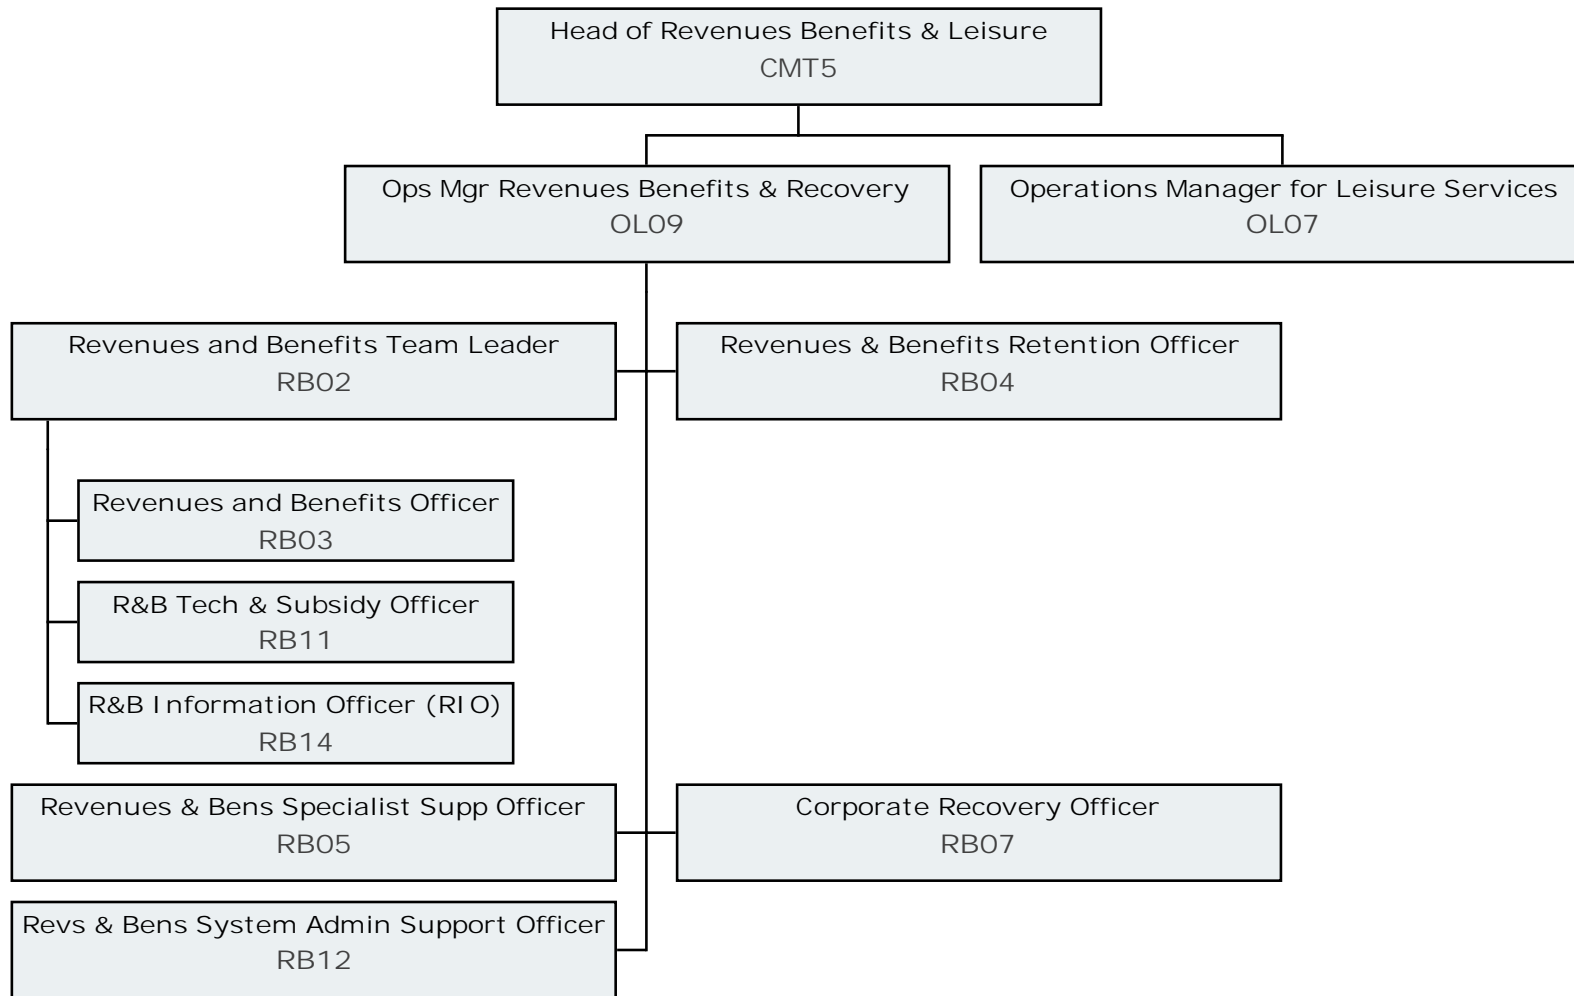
Head of Revenues Benefits & Leisure
CMT5

Ops Mgr Revenues Benefits & Recovery
OL09

Operations Manager for Leisure Services
OL07

Revenues and Benefits Team Leader
RB02

Revenues & Benefits Retention Officer
RB04

Revenues and Benefits Officer
RB03

R&B Tech & Subsidy Officer
RB11

R&B Information Officer (RIO)
RB14

Revenues & Bens Specialist Supp Officer
RB05

Corporate Recovery Officer
RB07

Revs & Bens System Admin Support Officer
RB12